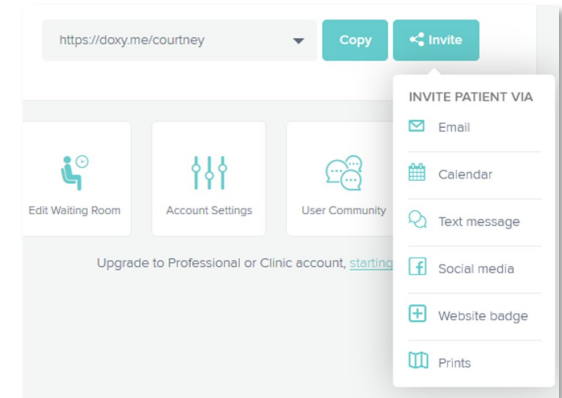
https://doxy.me/courtney

Copy

Invite

INVITE PATIENT VIA

Email

Calendar

Text message

Social media

Website badge

Prints

Edit Waiting Room

Account Settings

User Community

Upgrade to Professional or Clinic account, starting